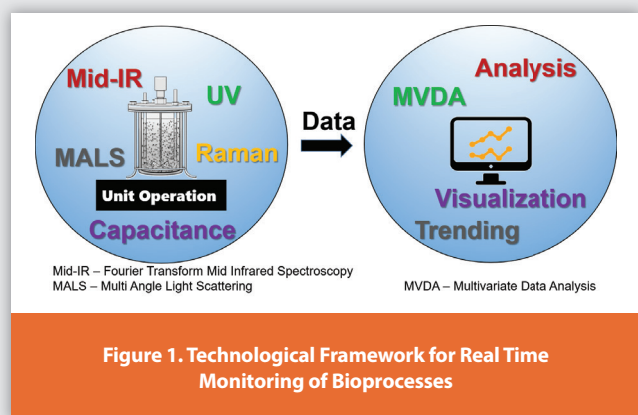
Mid-IR

UV

MALS

Raman

Unit Operation

Capacitance

Data

Analysis

MVDA

Visualization

Trending

Mid-IR – Fourier Transform Mid Infrared Spectroscopy
MALS – Multi Angle Light Scattering

MVDA – Multivariate Data Analysis

Figure 1. Technological Framework for Real Time Monitoring of Bioprocesses